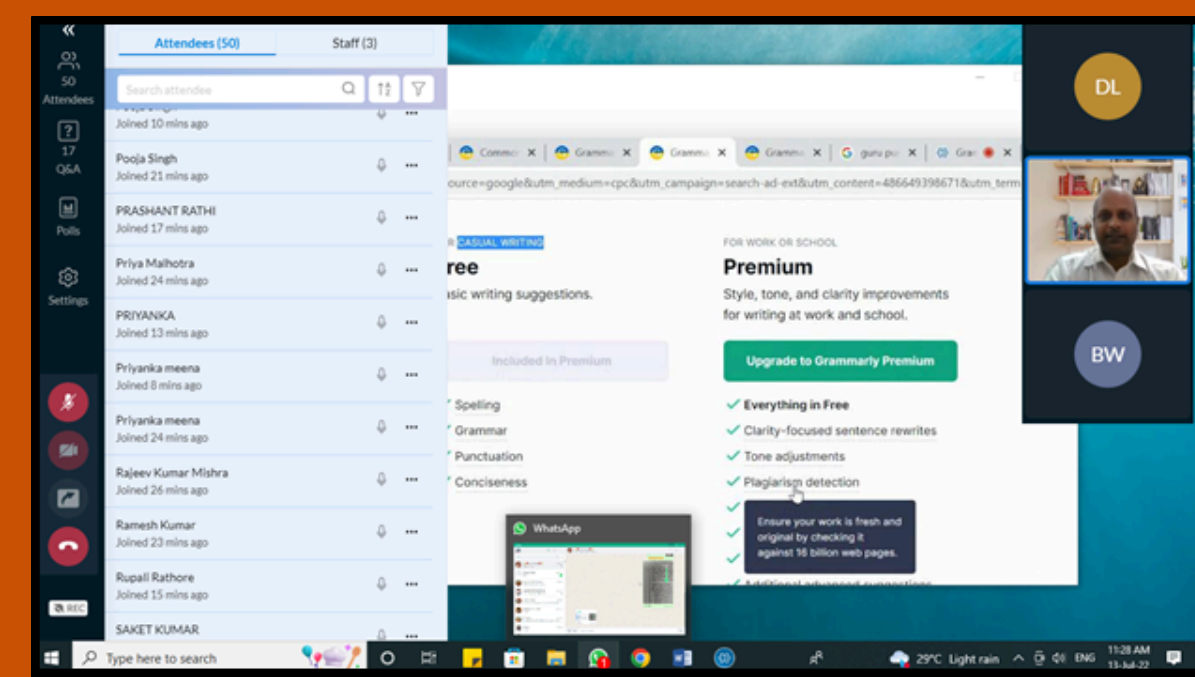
«

50
Attendees

17
Q&A

Polls

Settings

REC

Attendees (50)
Staff (3)

Search attendee

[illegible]
Joined 10 mins ago

Pooja Singh
Joined 21 mins ago

PRASHANT RATHI
Joined 17 mins ago

Priya Malhotra
Joined 24 mins ago

PRIYANKA
Joined 13 mins ago

Priyanka meena
Joined 8 mins ago

Priyanka meena
Joined 24 mins ago

Rajeev Kumar Mishra
Joined 26 mins ago

Ramesh Kumar
Joined 23 mins ago

Rupali Rathore
Joined 15 mins ago

SAKET KUMAR

Commo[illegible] Gramma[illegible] Gramma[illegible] Gramma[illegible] guru pu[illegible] Gra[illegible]

ource=google&utm_medium=cpc&utm_campaign=search-ad-ext&utm_content=486649398671&utm_term

R CASUAL WRITING
ree
asic writing suggestions.

Included in Premium

Spelling
Grammar
Punctuation
Conciseness

FOR WORK OR SCHOOL
Premium
Style, tone, and clarity improvements for writing at work and school.

Upgrade to Grammarly Premium

Everything in Free
Clarity-focused sentence rewrites
Tone adjustments
Plagiarism detection

Ensure your work is fresh and original by checking it against 16 billion web pages.

Additional advanced suggestions

WhatsApp

DL

BW

Type here to search

29°C Light rain ENG 11:28 AM 13-Jul-22